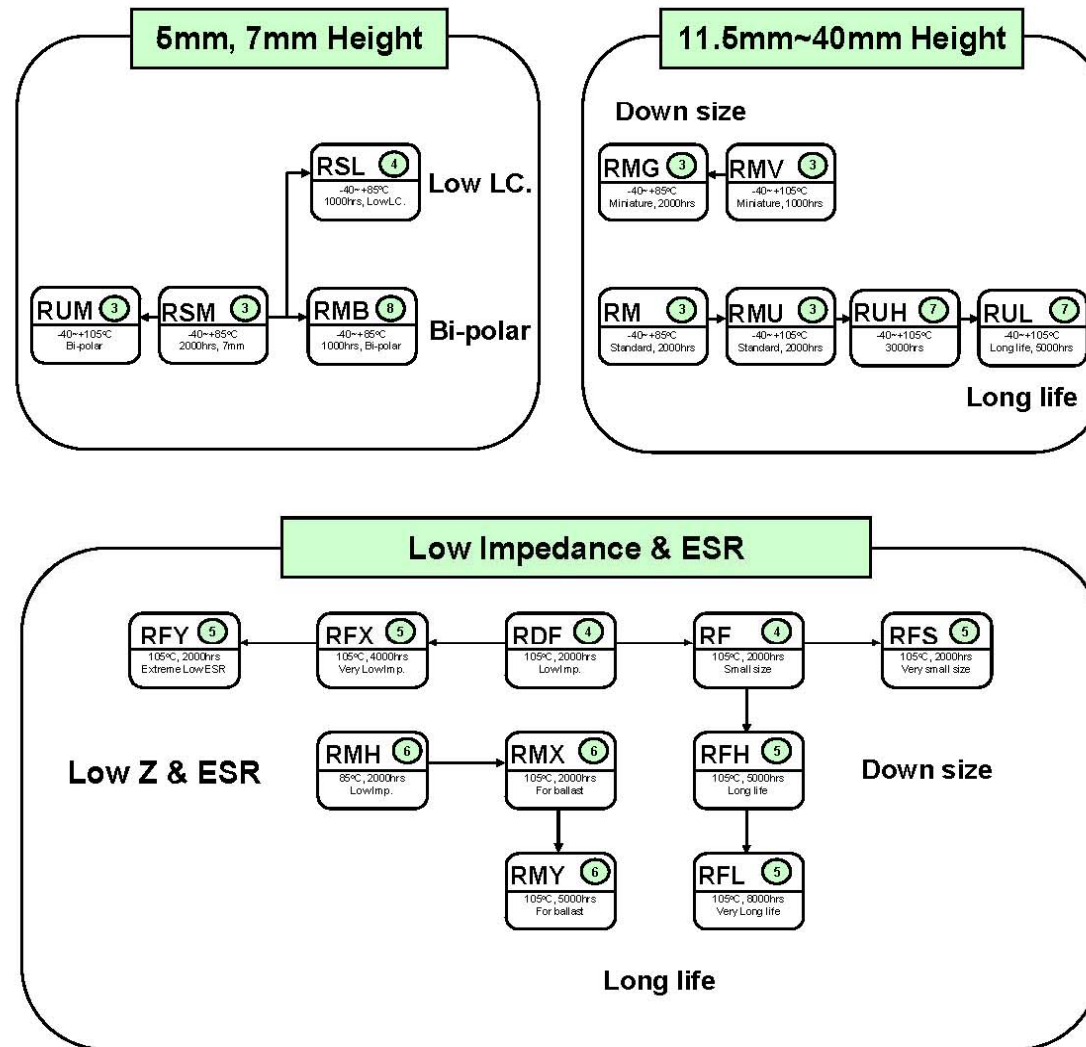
5mm, 7mm Height

RSL 4
-40~+85°C
1000hrs, LowLC.

Low LC.

RUM 3
-40~+105°C
Bi-polar

RSM 3
-40~+85°C
2000hrs, 7mm

RMB 8
-40~+85°C
1000hrs, Bi-polar

Bi-polar

11.5mm~40mm Height

Down size

RMG 3
-40~+85°C
Miniature, 2000hrs

RMV 3
-40~+105°C
Miniature, 1000hrs

RM 3
-40~+85°C
Standard, 2000hrs

RMU 3
-40~+105°C
Standard, 2000hrs

RUH 7
-40~+105°C
3000hrs

RUL 7
-40~+105°C
Long life, 5000hrs

Long life

Low Impedance & ESR

RFY 5
105°C, 2000hrs
Extreme Low ESR

RFX 5
105°C, 4000hrs
Very Low Imp.

RDF 4
105°C, 2000hrs
Low Imp.

RF 4
105°C, 2000hrs
Small size

RFS 5
105°C, 2000hrs
Very small size

Low Z & ESR

RMH 6
85°C, 2000hrs
Low Imp.

RMX 6
105°C, 2000hrs
For ballast

RFH 5
105°C, 5000hrs
Long life

Down size

RMY 6
105°C, 5000hrs
For ballast

RFL 5
105°C, 8000hrs
Very Long life

Long life